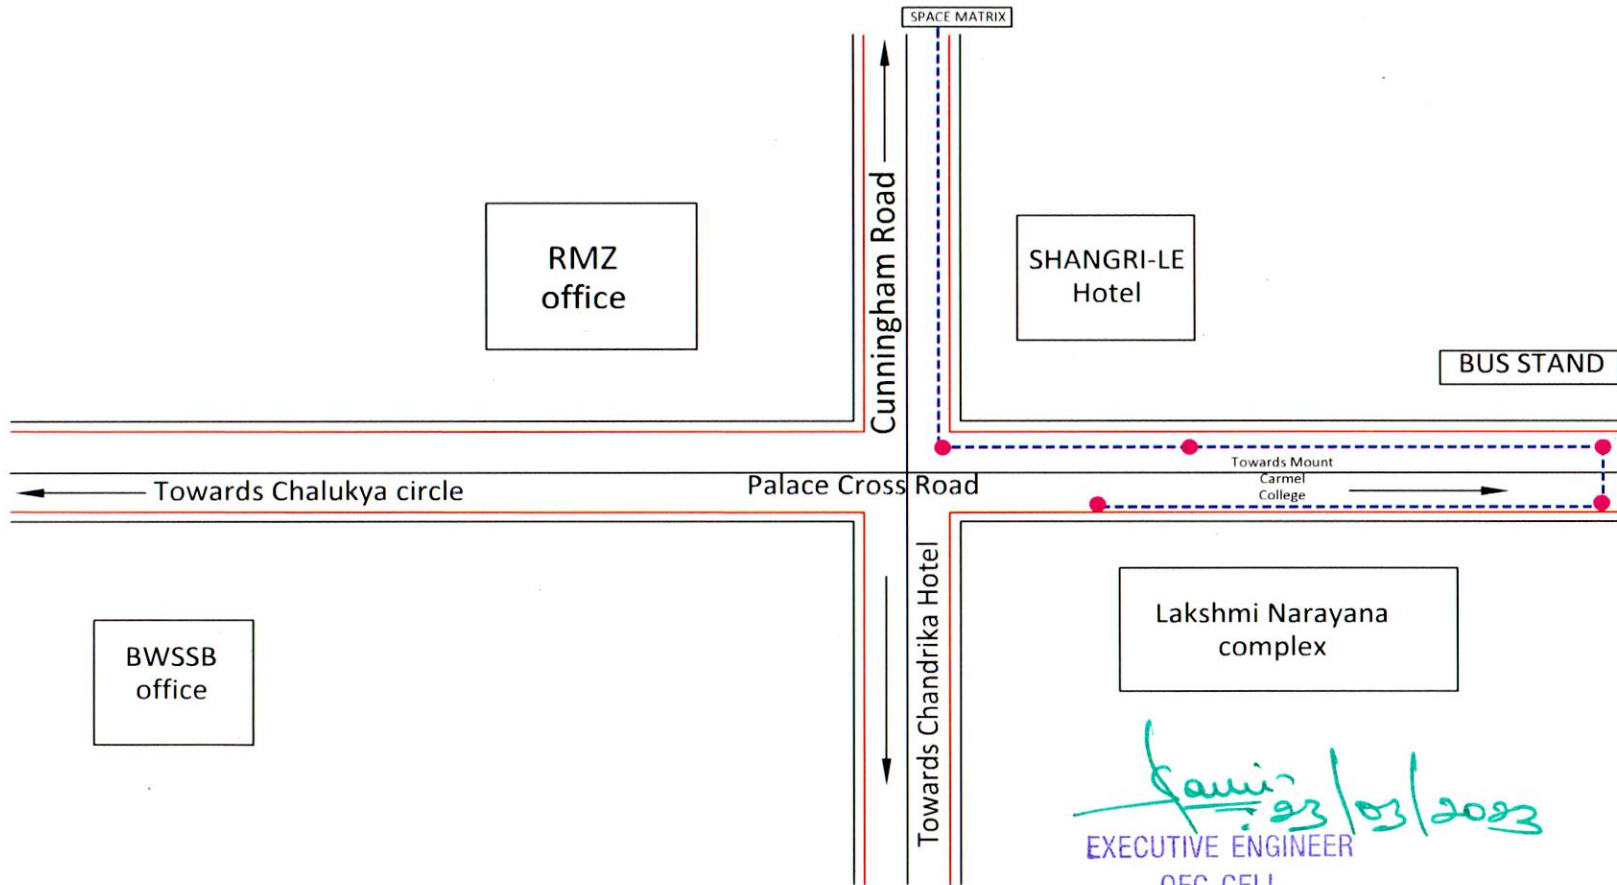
SPACE MATRIX

RMZ office

Cunningham Road

SHANGRI-LE Hotel

BUS STAND

Towards Chalukya circle

Palace Cross Road

Towards Mount Carmel College

BWSSB office

Towards Chandrika Hotel

Lakshmi Narayana complex

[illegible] 23/03/2023

EXECUTIVE ENGINEER
OFC CELL